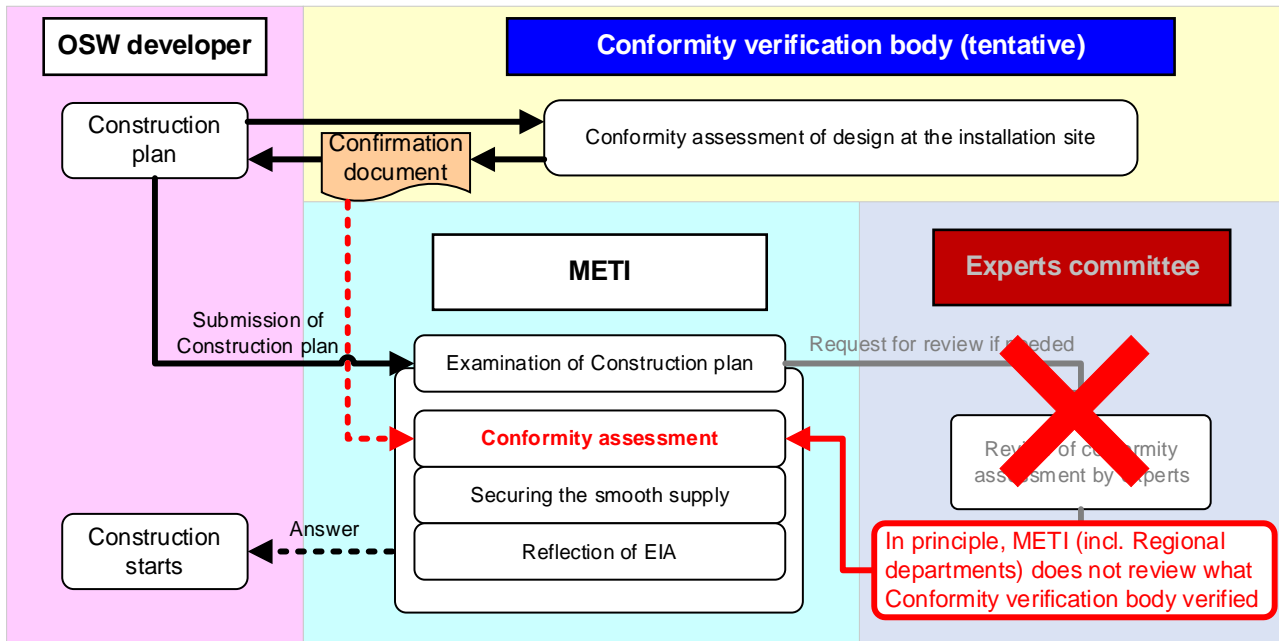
OSW developer

Conformity verification body (tentative)

Construction plan

Confirmation document

Conformity assessment of design at the installation site

METI

Experts committee

Submission of Construction plan

Examination of Construction plan

Request for review if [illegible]eded

Conformity assessment

Securing the smooth supply

Reflection of EIA

Rev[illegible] of co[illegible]rmity ass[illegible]sment by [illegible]xperts

Construction starts

Answer

In principle, METI (incl. Regional departments) does not review what Conformity verification body verified